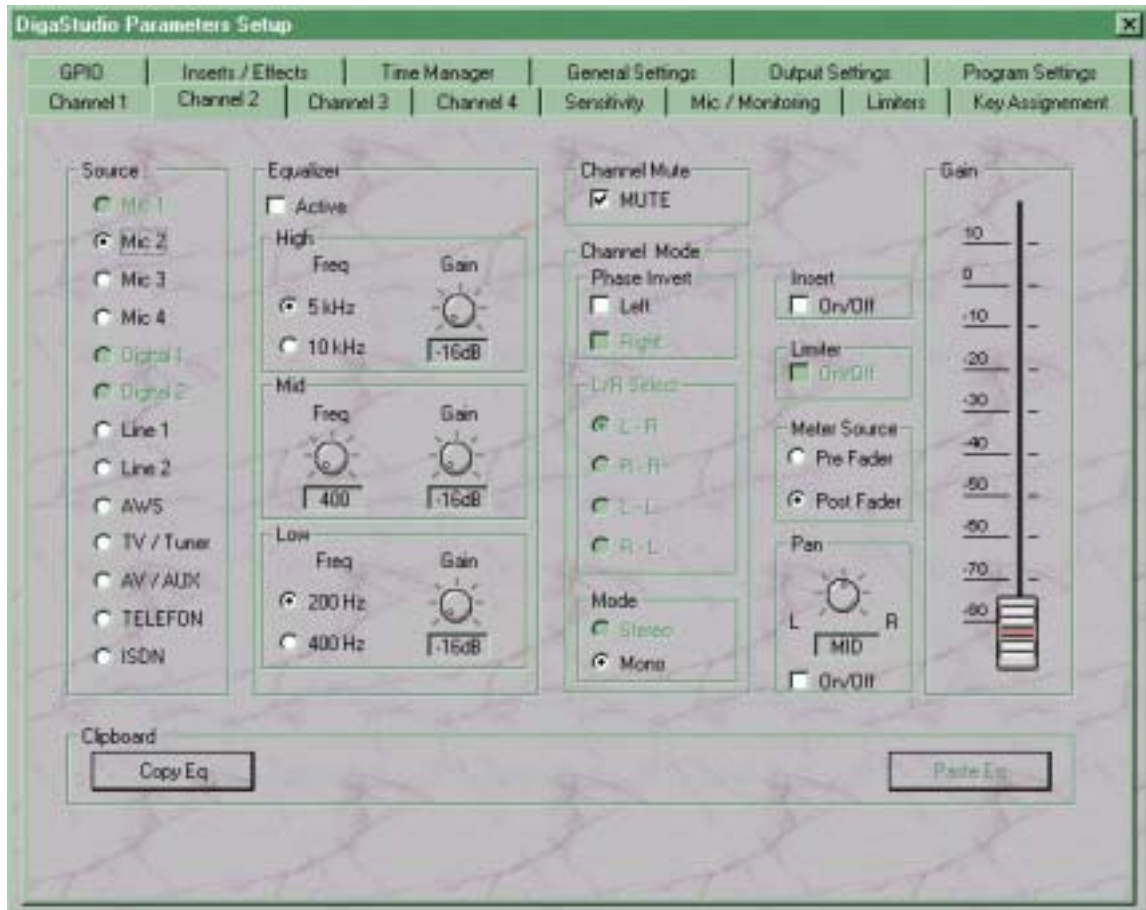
DigaStudio Parameters Setup

GPIO | Inserts / Effects | Time Manager | General Settings | Output Settings | Program Settings
Channel 1 | Channel 2 | Channel 3 | Channel 4 | Sensitivity | Mic / Monitoring | Limiters | Key Assignement

Source
Mic 1
Mic 2
Mic 3
Mic 4
Digital 1
Digital 2
Line 1
Line 2
AWS
TV / Tuner
AV / AUX
TELEFON
ISDN

Equalizer
Active
High
Freq
Gain
5 kHz
10 kHz
-16dB
Mid
Freq
Gain
400
-16dB
Low
Freq
Gain
200 Hz
400 Hz
-16dB

Channel Mute
MUTE

Channel Mode
Phase Invert
Left
Right
L/R Select
L - R
R - R
L - L
R - L
Mode
Stereo
Mono

Insert
On/Off
Limiter
On/Off
Meter Source
Pre Fader
Post Fader
Pan
L
R
MID
On/Off

Gain
10
0
-10
-20
-30
-40
-50
-60
-70
-80

Clipboard
Copy Eq
Paste Eq